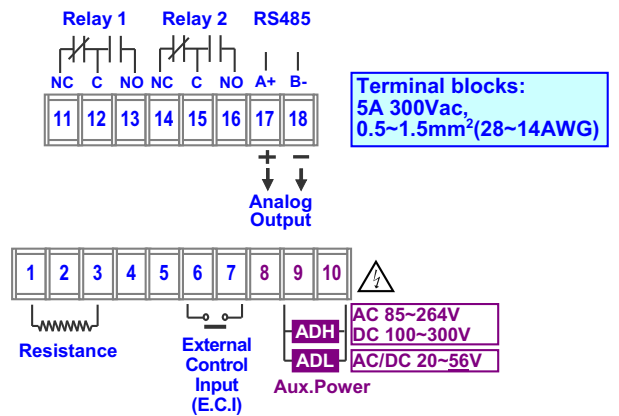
Relay 1 Relay 2 RS485

NC C NO NC C NO A+ B-

11 12 13 14 15 16 17 18

Terminal blocks:
5A 300Vac,
0.5~1.5mm$^2$(28~14AWG)

+ −

Analog Output

1 2 3 4 5 6 7 8 9 10

Resistance

External Control Input (E.C.I)

ADH AC 85~264V DC 100~300V

ADL AC/DC 20~56V

Aux.Power